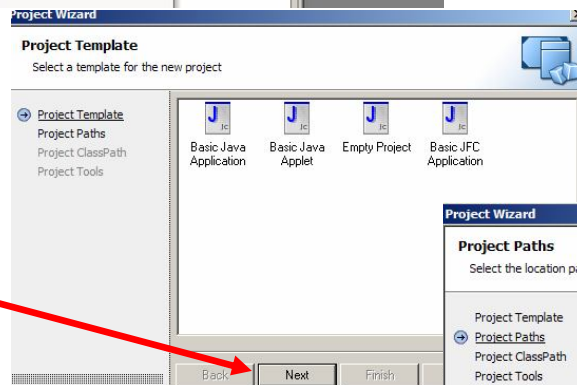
Project Wizard

Project Template

Select a template for the new project

Project Template
Project Paths
Project ClassPath
Project Tools

Basic Java Application

Basic Java Applet

Empty Project

Basic JFC Application

Project Wizard

Project Paths

Select the location pa

Project Template
Project Paths
Project ClassPath
Project Tools

Back

Next

Finish